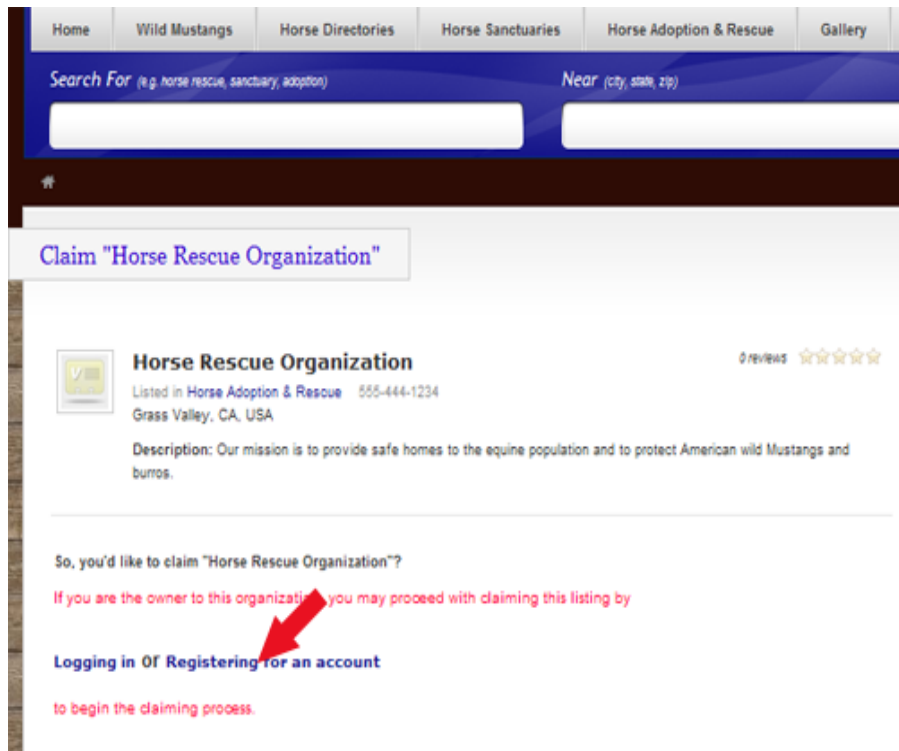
Home | Wild Mustangs | Horse Directories | Horse Sanctuaries | Horse Adoption & Rescue | Gallery

Search For (e.g. horse rescue, sanctuary, adoption)

Near (city, state, zip)

Claim "Horse Rescue Organization"

Horse Rescue Organization

0 reviews

Listed in Horse Adoption & Rescue 555-444-1234

Grass Valley, CA, USA

Description: Our mission is to provide safe homes to the equine population and to protect American wild Mustangs and burros.

So, you'd like to claim "Horse Rescue Organization"?

If you are the owner to this organization, you may proceed with claiming this listing by

Logging in or Registering for an account

to begin the claiming process.